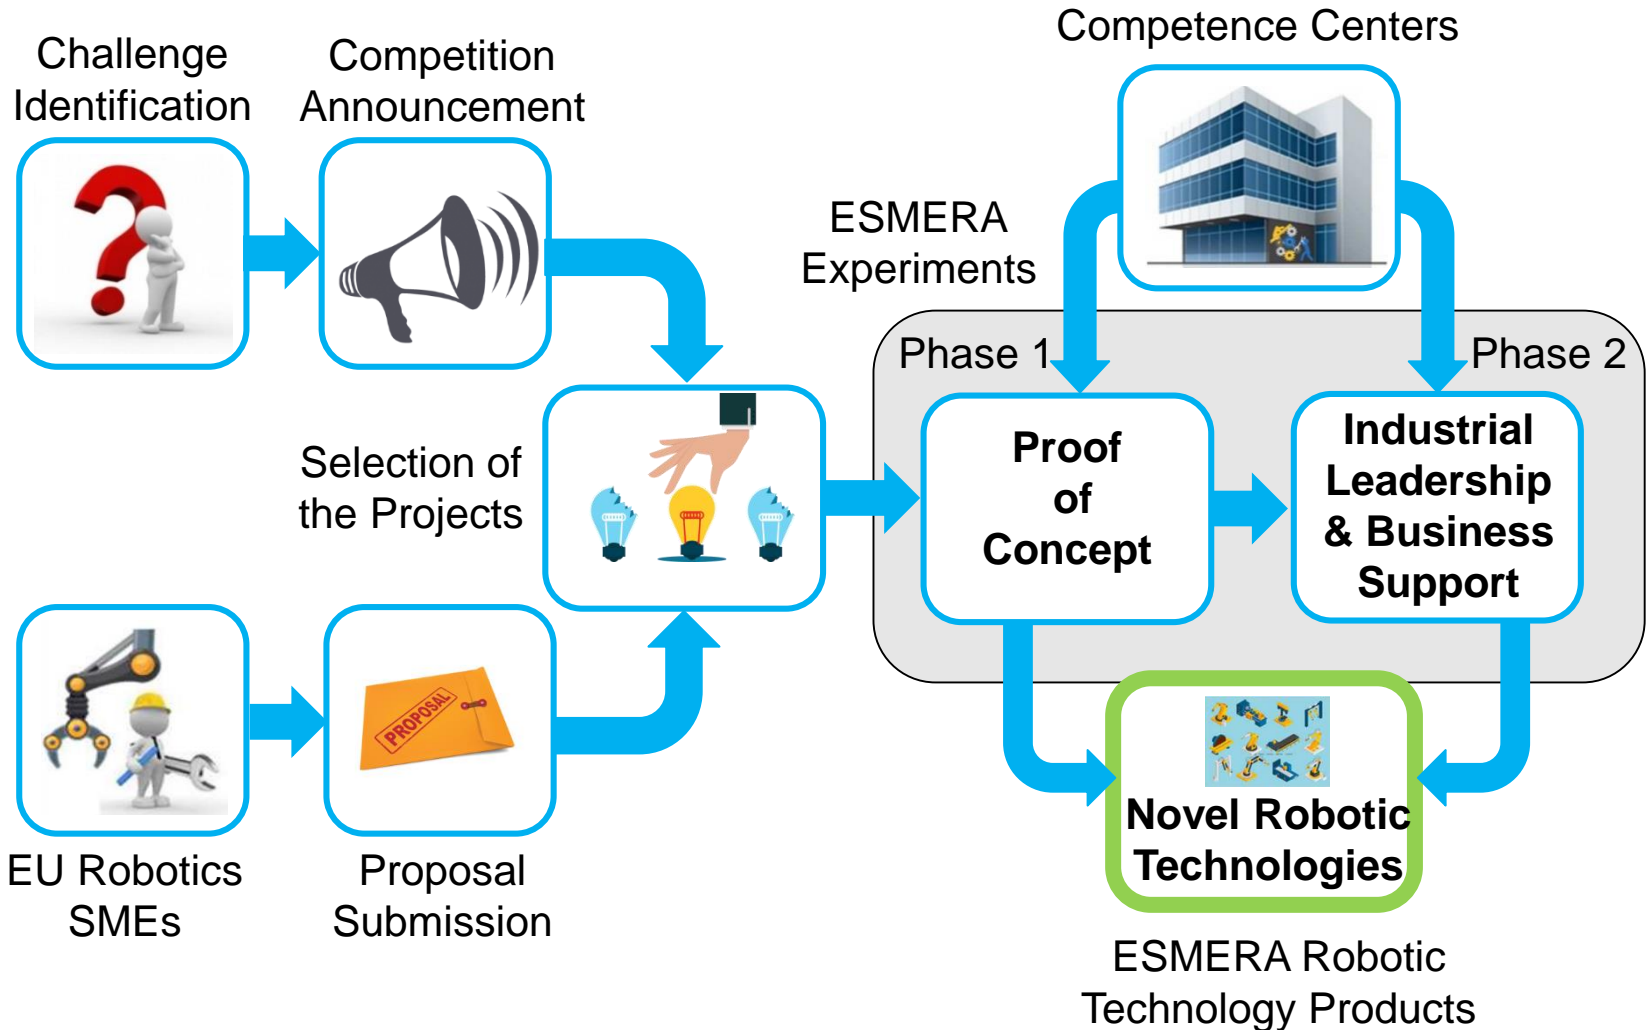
Challenge Identification

Competition Announcement

Competence Centers

ESMERA Experiments

Phase 1

Phase 2

Selection of the Projects

Proof of Concept

Industrial Leadership & Business Support

PROPOSAL

Novel Robotic Technologies

EU Robotics SMEs

Proposal Submission

ESMERA Robotic Technology Products